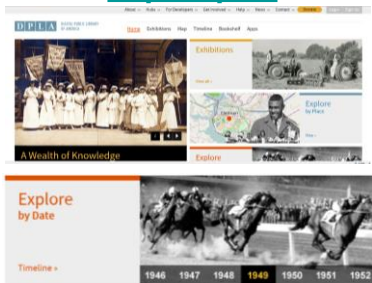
About ▾ Hubs ▾ For Developers ▾ Get Involved ▾ Help ▾ News ▾ Contact ▾ Donate Login Sign Up

DPLA DIGITAL PUBLIC LIBRARY OF AMERICA

Home Exhibitions Map Timeline Bookshelf Apps

Exhibitions

View all »

Explore by Place

A Wealth of Knowledge

Explore

Explore by Date

Timeline »

1946 1947 1948 1949 1950 1951 1952